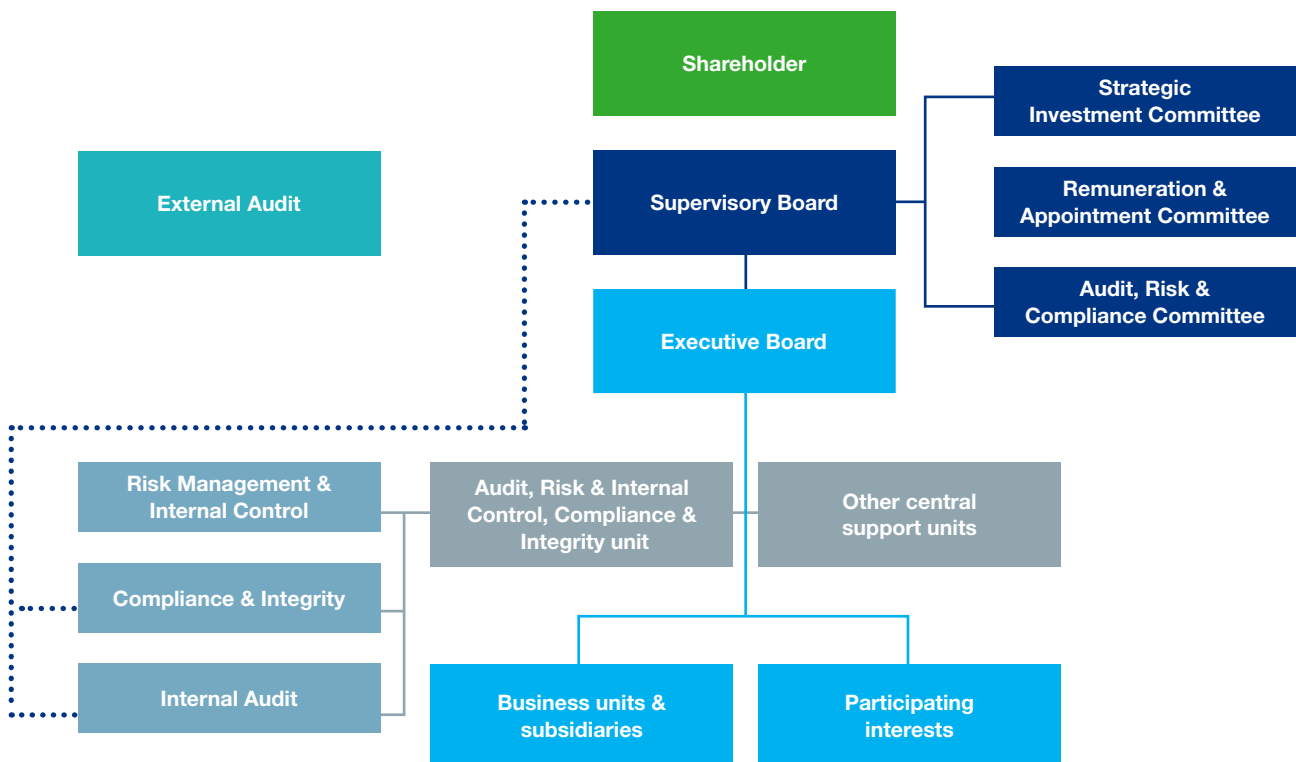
Shareholder

Strategic Investment Committee

External Audit

Supervisory Board

Remuneration & Appointment Committee

Audit, Risk & Compliance Committee

Executive Board

Risk Management & Internal Control

Audit, Risk & Internal Control, Compliance & Integrity unit

Other central support units

Compliance & Integrity

Internal Audit

Business units & subsidiaries

Participating interests